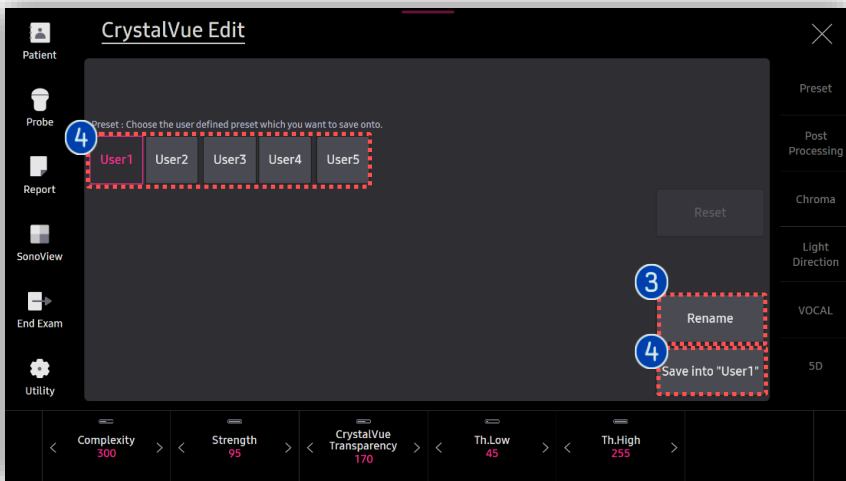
Patient
Probe
Report
SonoView
End Exam
Utility

CrystalVue Edit

Preset : Choose the user defined preset which you want to save onto.

4
User1 User2 User3 User4 User5

Reset

3
Rename

4
Save into "User1"

Preset
Post Processing
Chroma
Light Direction
VOCAL
5D

Complexity 300
Strength 95
CrystalVue Transparency 170
Th.Low 45
Th.High 255